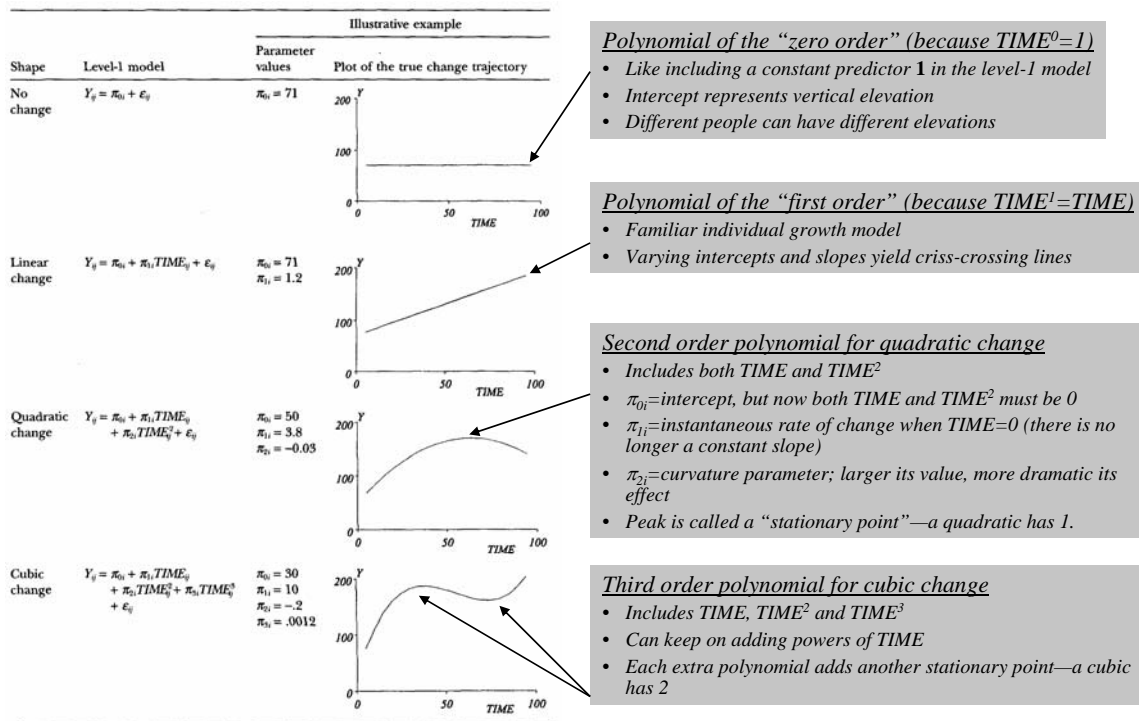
| Shape | Level-1 model | Parameter values | Plot of the true change trajectory |
|---|---|---|---|
| No change | $Y_{ij} = \pi_{0i} + \varepsilon_{ij}$ | $\pi_{0i} = 71$ | 200 Y, 100, 0, 50, 100, TIME |
| Linear change | $Y_{ij} = \pi_{0i} + \pi_{1i}TIME_{ij} + \varepsilon_{ij}$ | $\pi_{0i} = 71$, $\pi_{1i} = 1.2$ | 200 Y, 100, 0, 50, 100, TIME |
| Quadratic change | $Y_{ij} = \pi_{0i} + \pi_{1i}TIME_{ij} + \pi_{2i}TIME_{ij}^2 + \varepsilon_{ij}$ | $\pi_{0i} = 50$, $\pi_{1i} = 3.8$, $\pi_{2i} = -0.03$ | 200 Y, 100, 0, 50, 100, TIME |
| Cubic change | $Y_{ij} = \pi_{0i} + \pi_{1i}TIME_{ij} + \pi_{2i}TIME_{ij}^2 + \pi_{3i}TIME_{ij}^3 + \varepsilon_{ij}$ | $\pi_{0i} = 30$, $\pi_{1i} = 10$, $\pi_{2i} = -.2$, $\pi_{3i} = .0012$ | 200 Y, 100, 0, 50, 100, TIME |

Illustrative example

Polynomial of the "zero order" (because $TIME^0=1$)
• Like including a constant predictor **1** in the level-1 model
• Intercept represents vertical elevation
• Different people can have different elevations

Polynomial of the "first order" (because $TIME^1=TIME$)
• Familiar individual growth model
• Varying intercepts and slopes yield criss-crossing lines

Second order polynomial for quadratic change
• Includes both TIME and $TIME^2$
• $\pi_{0i}$=intercept, but now both TIME and $TIME^2$ must be 0
• $\pi_{1i}$=instantaneous rate of change when TIME=0 (there is no longer a constant slope)
• $\pi_{2i}$=curvature parameter; larger its value, more dramatic its effect
• Peak is called a "stationary point"—a quadratic has 1.

Third order polynomial for cubic change
• Includes TIME, $TIME^2$ and $TIME^3$
• Can keep on adding powers of TIME
• Each extra polynomial adds another stationary point—a cubic has 2